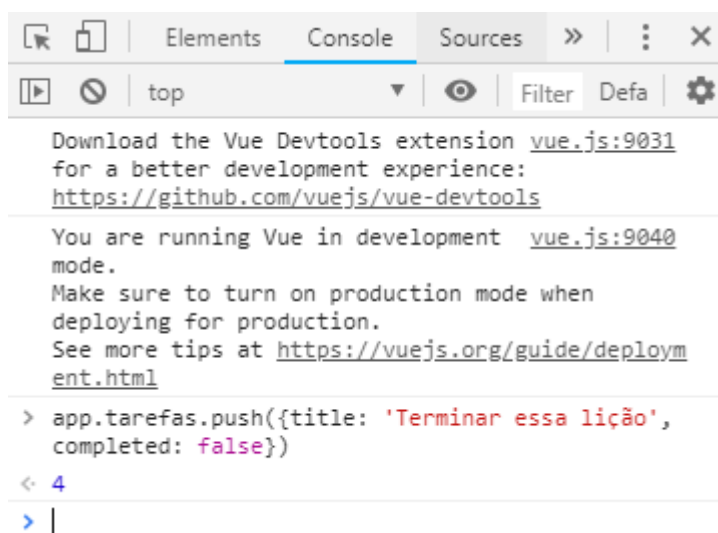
Elements Console Sources » ⋮ ×

top ▼ Filter Defa

Download the Vue Devtools extension vue.js:9031
for a better development experience:
https://github.com/vuejs/vue-devtools

You are running Vue in development vue.js:9040
mode.
Make sure to turn on production mode when
deploying for production.
See more tips at https://vuejs.org/guide/deployment.html

> app.tarefas.push({title: 'Terminar essa lição', completed: false})

<· 4

>